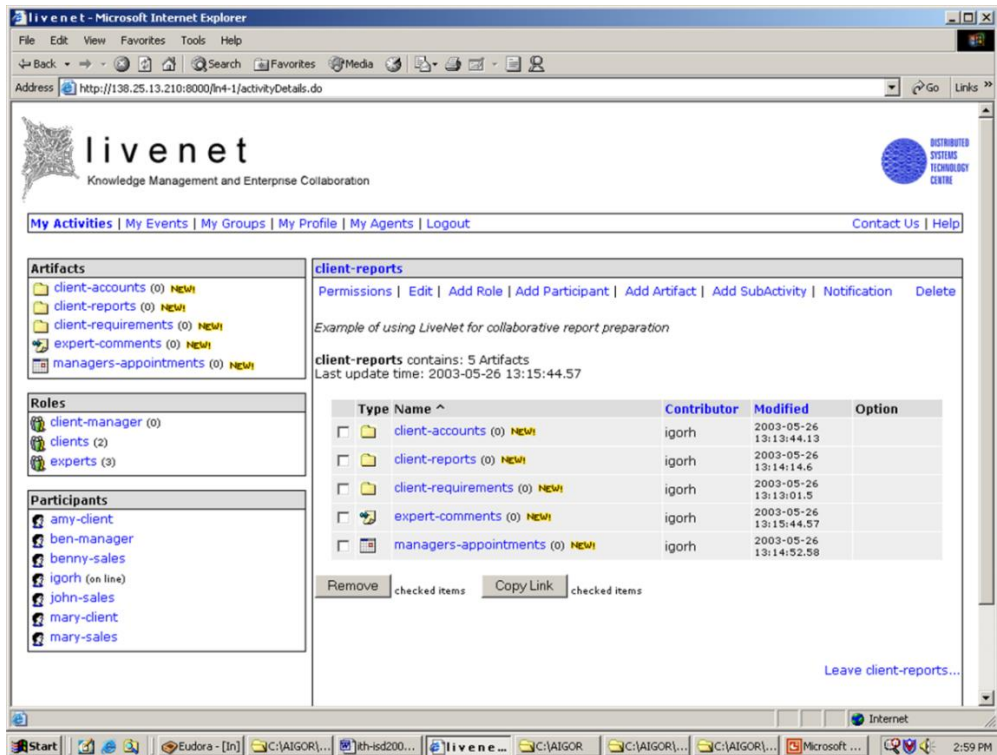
livenet - Microsoft Internet Explorer

File Edit View Favorites Tools Help

Back Search Favorites Media

Address http://138.25.13.210:8000/ln4-1/activityDetails.do

Go Links »

livenet
Knowledge Management and Enterprise Collaboration

DISTRIBUTED SYSTEMS TECHNOLOGY CENTRE

My Activities | My Events | My Groups | My Profile | My Agents | Logout

Contact Us | Help

Artifacts
client-accounts (0) NEW!
client-reports (0) NEW!
client-requirements (0) NEW!
expert-comments (0) NEW!
managers-appointments (0) NEW!

Roles
client-manager (0)
clients (2)
experts (3)

Participants
amy-client
ben-manager
benny-sales
igorh (on line)
john-sales
mary-client
mary-sales

client-reports

Permissions | Edit | Add Role | Add Participant | Add Artifact | Add SubActivity | Notification Delete

Example of using LiveNet for collaborative report preparation

client-reports contains: 5 Artifacts
Last update time: 2003-05-26 13:15:44.57

| Type | Name ^ | Contributor | Modified | Option |
|---|---|---|---|---|
| | client-accounts (0) NEW! | igorh | 2003-05-26 13:13:44.13 | |
| | client-reports (0) NEW! | igorh | 2003-05-26 13:14:14.6 | |
| | client-requirements (0) NEW! | igorh | 2003-05-26 13:13:01.5 | |
| | expert-comments (0) NEW! | igorh | 2003-05-26 13:15:44.57 | |
| | managers-appointments (0) NEW! | igorh | 2003-05-26 13:14:52.58 | |

Remove checked items Copy Link checked items

Leave client-reports...

Internet

Start Eudora - [In] C:\AIGOR\... ith-isd200... livene... C:\AIGOR C:\AIGOR\... C:\AIGOR\... Microsoft ... 2:59 PM